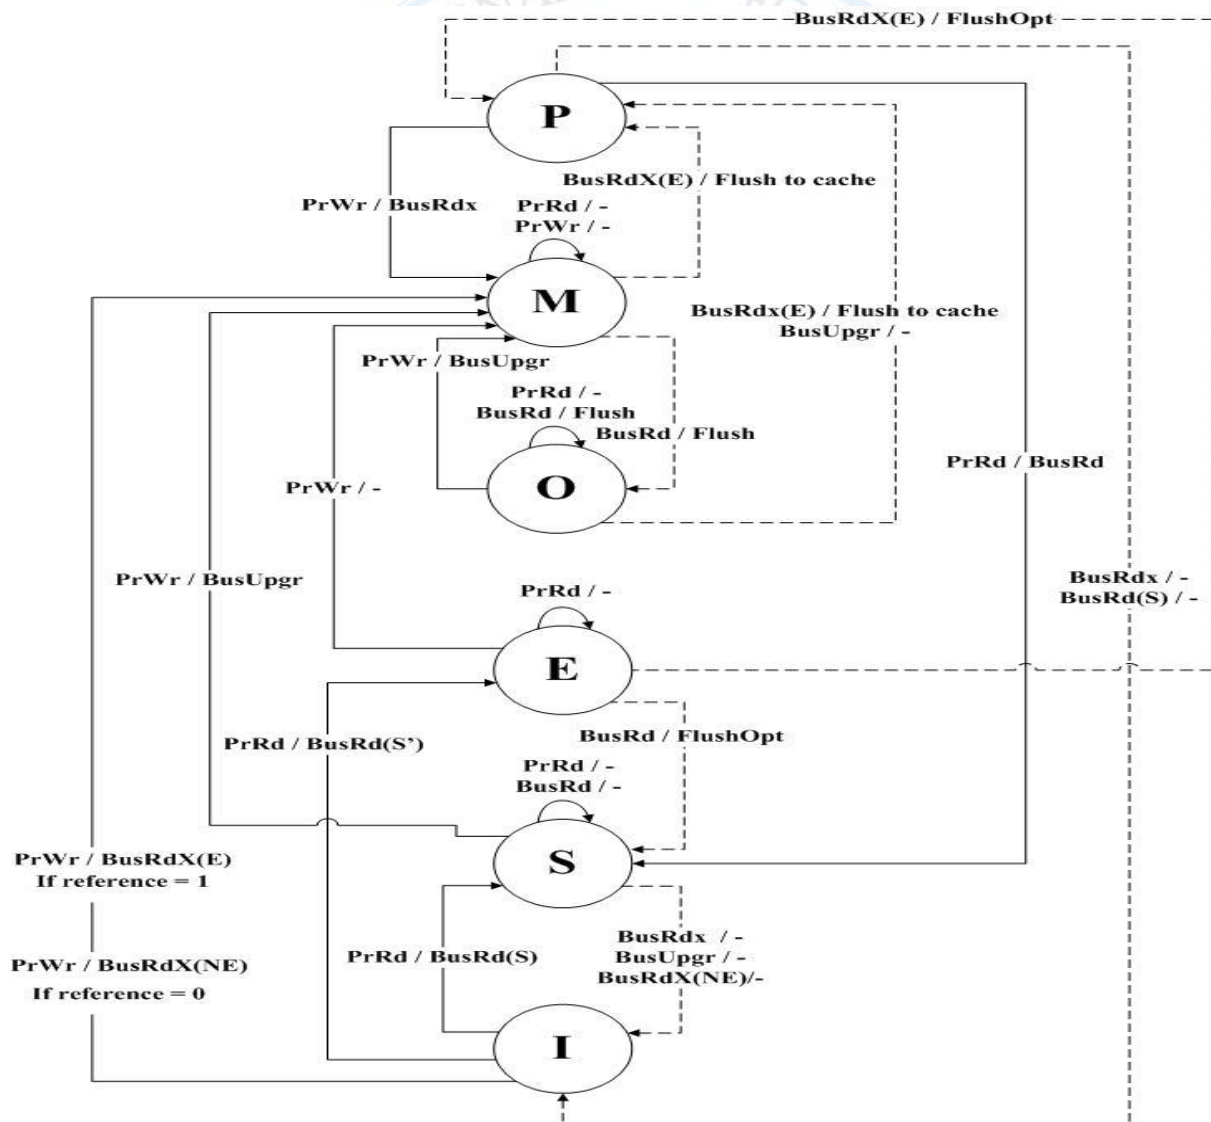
BusRdX(E) / FlushOpt

P

PrWr / BusRdx

BusRdX(E) / Flush to cache

PrRd / -
PrWr / -

M

BusRdx(E) / Flush to cache
BusUpgr / -

PrWr / BusUpgr

PrRd / -
BusRd / Flush

BusRd / Flush

O

PrWr / -

PrRd / BusRd

PrWr / BusUpgr

BusRdx / -
BusRd(S) / -

PrRd / -

E

PrRd / BusRd(S')

BusRd / FlushOpt

PrRd / -
BusRd / -

S

PrWr / BusRdX(E)
If reference = 1

BusRdx / -
BusUpgr / -
BusRdX(NE)/-

PrRd / BusRd(S)

PrWr / BusRdX(NE)
If reference = 0

I